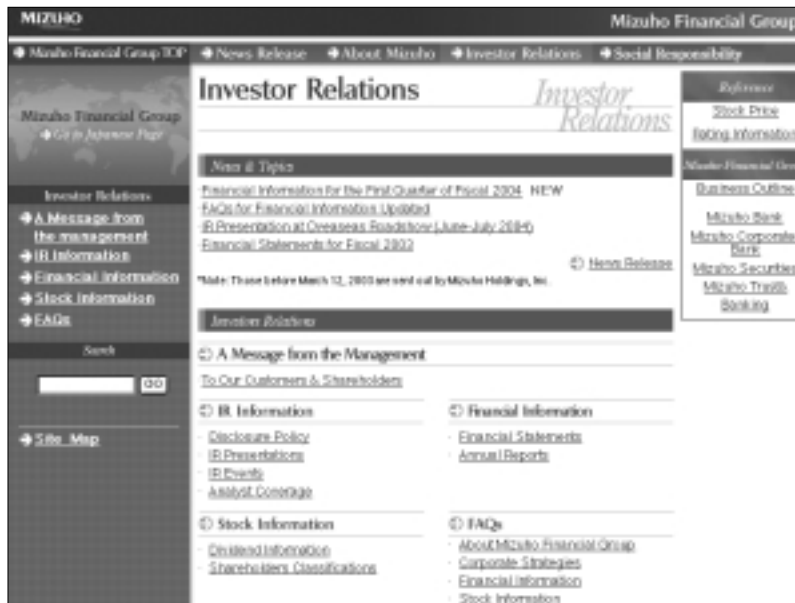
MIZUHO

Mizuho Financial Group

Mizuho Financial Group TOP · News Release · About Mizuho · Investor Relations · Social Responsibility

Mizuho Financial Group
Go to Japanese Page

Investor Relations
A Message from the management
IR information
Financial information
Stock information
FAQs

Search
GO

Site Map

Investor Relations

Investor Relations

News & Topics

·Financial Information for the First Quarter of Fiscal 2004 NEW
·FAQs for Financial Information Updated
·IR Presentation at Overseas Roadshow (June-July 2004)
·Financial Statements for Fiscal 2003

News Release

*Note: Those before March 12, 2003 are sent out by Mizuho Holdings, Inc.

Investor Relations

A Message from the Management

To Our Customers & Shareholders

IR Information
· Disclosure Policy
· IR Presentations
· IR Events
· Analyst Coverage

Financial Information
· Financial Statements
· Annual Reports

Stock Information
· Dividend Information
· Shareholders Classifications

FAQs
· About Mizuho Financial Group
· Corporate Strategies
· Financial Information
· Stock Information

Reference
Stock Price
Rating Information

Mizuho Financial Gro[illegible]
Business Outline

Mizuho Bank
Mizuho Corporate Bank
Mizuho Securities
Mizuho Trust & Banking